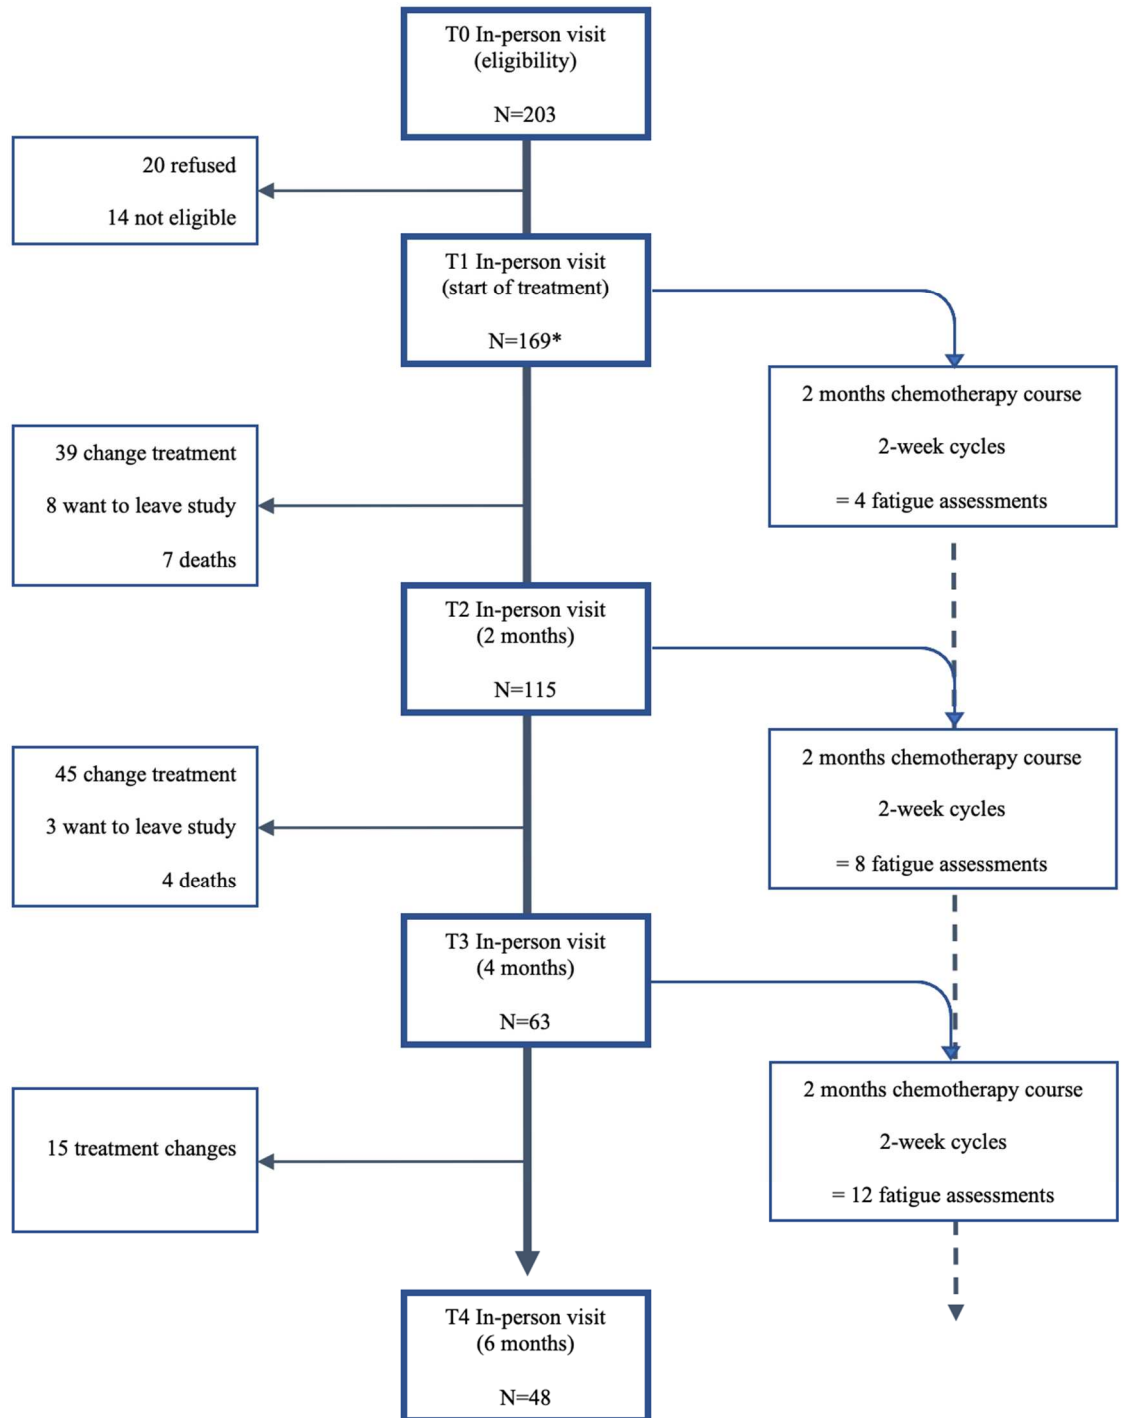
T0 In-person visit
(eligibility)

N=203

20 refused

14 not eligible

T1 In-person visit
(start of treatment)

N=169*

2 months chemotherapy course

2-week cycles

= 4 fatigue assessments

39 change treatment

8 want to leave study

7 deaths

T2 In-person visit
(2 months)

N=115

2 months chemotherapy course

2-week cycles

= 8 fatigue assessments

45 change treatment

3 want to leave study

4 deaths

T3 In-person visit
(4 months)

N=63

2 months chemotherapy course

2-week cycles

= 12 fatigue assessments

15 treatment changes

T4 In-person visit
(6 months)

N=48